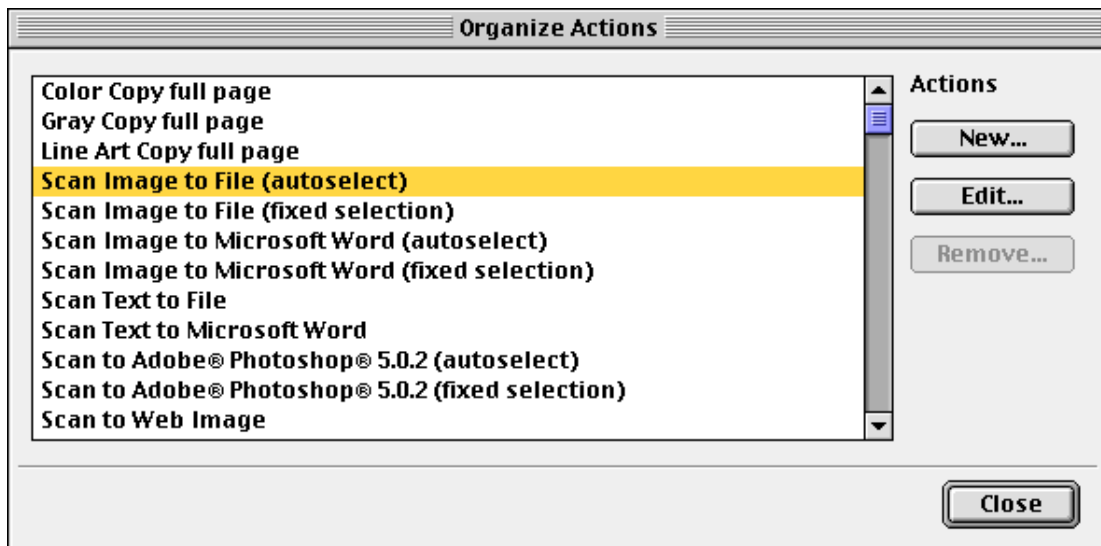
Organize Actions

Color Copy full page
Gray Copy full page
Line Art Copy full page
Scan Image to File (autoselect)
Scan Image to File (fixed selection)
Scan Image to Microsoft Word (autoselect)
Scan Image to Microsoft Word (fixed selection)
Scan Text to File
Scan Text to Microsoft Word
Scan to Adobe® Photoshop® 5.0.2 (autoselect)
Scan to Adobe® Photoshop® 5.0.2 (fixed selection)
Scan to Web Image

Actions
New...
Edit...
Remove...

Close